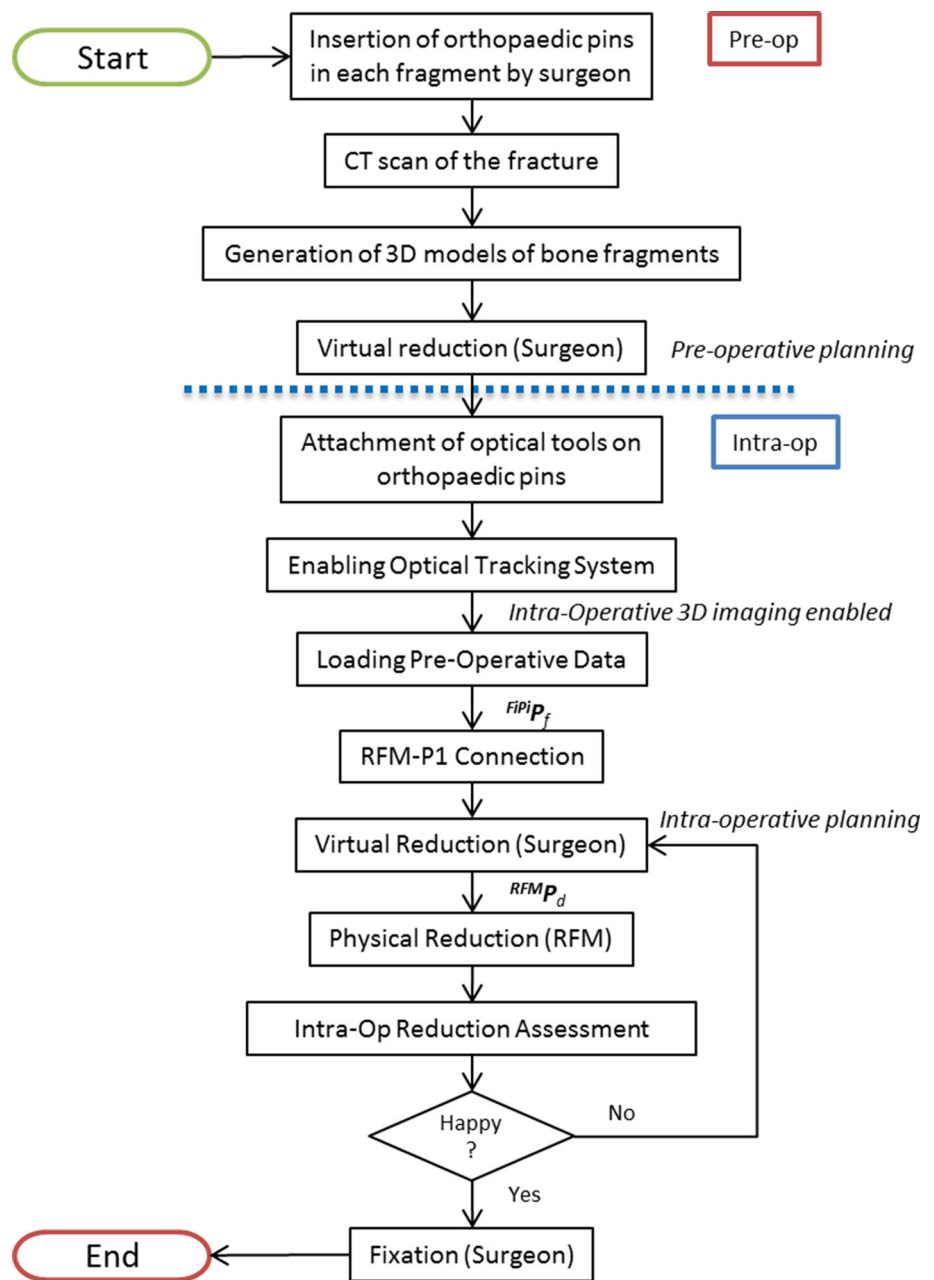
Start

Insertion of orthopaedic pins in each fragment by surgeon

Pre-op

CT scan of the fracture

Generation of 3D models of bone fragments

Virtual reduction (Surgeon)

Pre-operative planning

Attachment of optical tools on orthopaedic pins

Intra-op

Enabling Optical Tracking System

Intra-Operative 3D imaging enabled

Loading Pre-Operative Data

${}^{FiPi}\boldsymbol{P}_f$

RFM-P1 Connection

Intra-operative planning

Virtual Reduction (Surgeon)

${}^{RFM}\boldsymbol{P}_d$

Physical Reduction (RFM)

Intra-Op Reduction Assessment

Happy ?

No

Yes

End

Fixation (Surgeon)